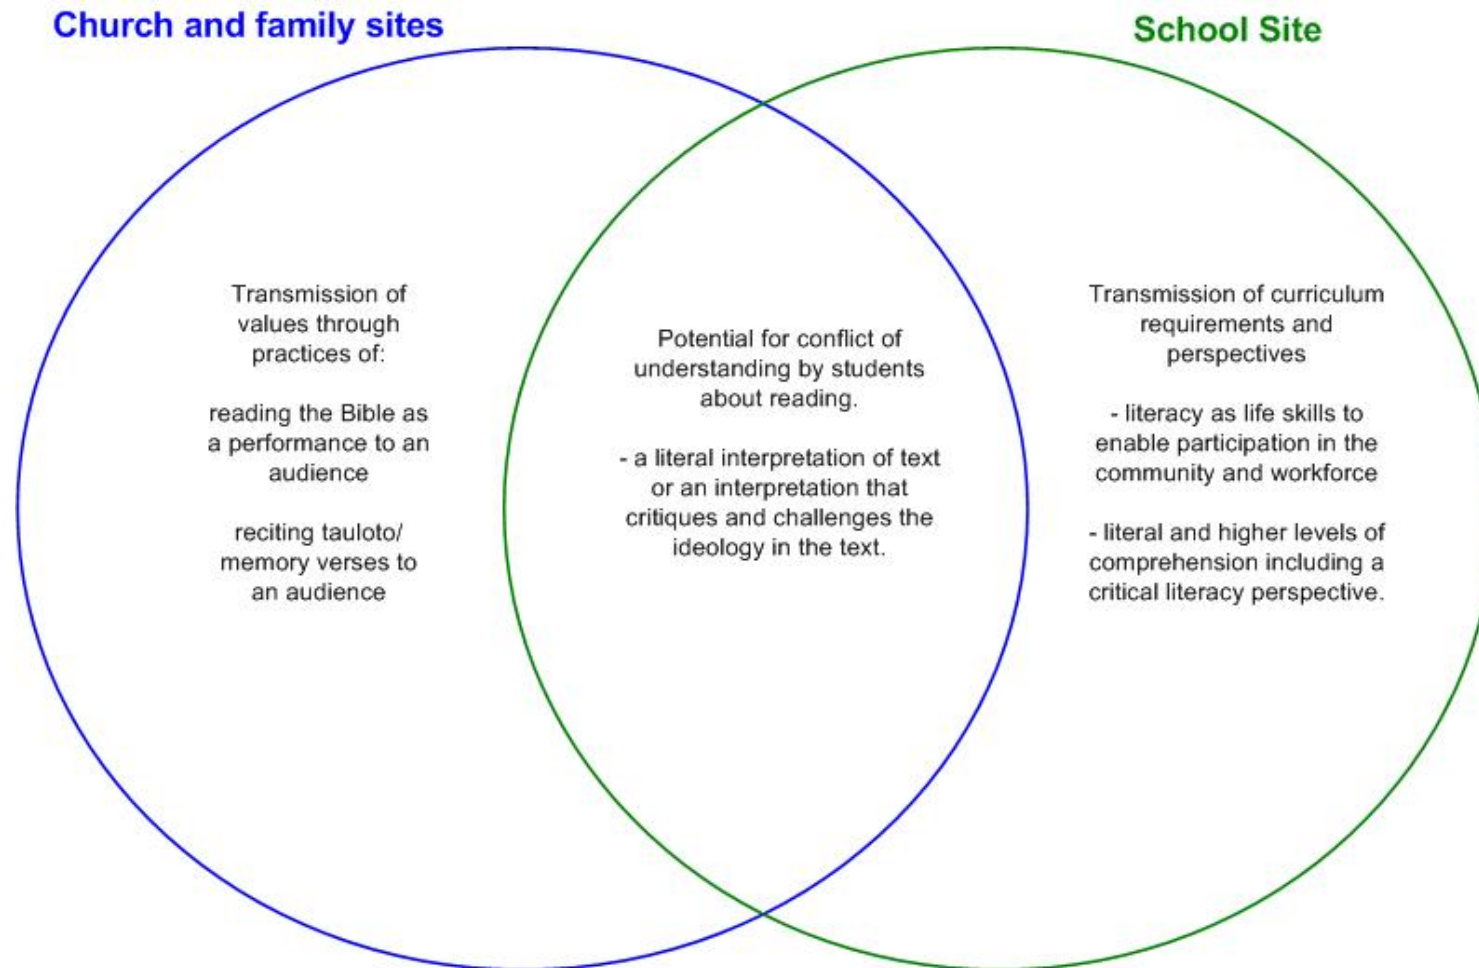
Church and family sites

School Site

Transmission of values through practices of:

reading the Bible as a performance to an audience

reciting tauloto/ memory verses to an audience

Potential for conflict of understanding by students about reading.

- a literal interpretation of text or an interpretation that critiques and challenges the ideology in the text.

Transmission of curriculum requirements and perspectives

- literacy as life skills to enable participation in the community and workforce

- literal and higher levels of comprehension including a critical literacy perspective.